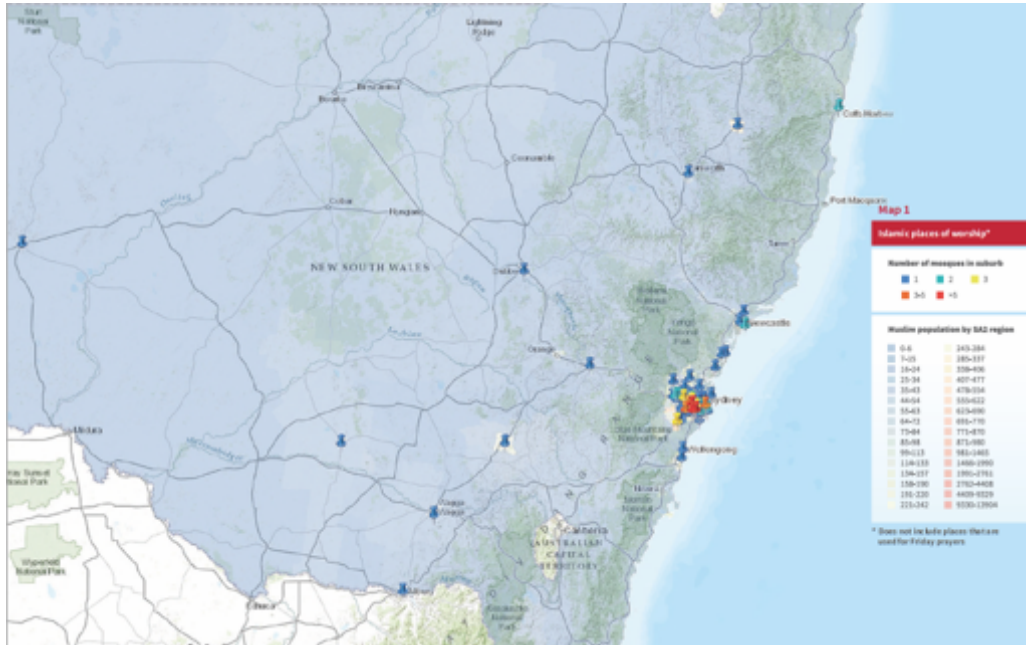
Map 1

Islamic places of worship*

Number of mosques in suburb

1
2
3
3-5
>5

Muslim population by SA2 region

| | |
|---|---|
| 0-6 | 243-284 |
| 7-15 | 285-337 |
| 16-24 | 338-406 |
| 25-34 | 407-477 |
| 35-43 | 478-554 |
| 44-54 | 555-622 |
| 55-63 | 623-690 |
| 64-72 | 691-770 |
| 73-84 | 771-870 |
| 85-98 | 871-980 |
| 99-113 | 981-1465 |
| 114-133 | 1466-1990 |
| 134-157 | 1991-2761 |
| 158-190 | 2762-4408 |
| 191-220 | 4409-9329 |
| 221-242 | 9330-12604 |

* Does not include places that are used for Friday prayers

NEW SOUTH WALES
AUSTRALIAN CAPITAL TERRITORY
Lightning Ridge
Bourke
Brewarrina
Coonamble
Cobar
Nyngan
Dubbo
Orange
Sydney
Wollongong
Newcastle
Coffs Harbour
Port Macquarie
Armidale
Taree
Canberra
Mildura
Wagga Wagga
Albury
Blue Mountains National Park
Wollemi National Park
Hay Sunset National Park
Wyperfeld National Park
Kosciuszko National Park
Morton National Park
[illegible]